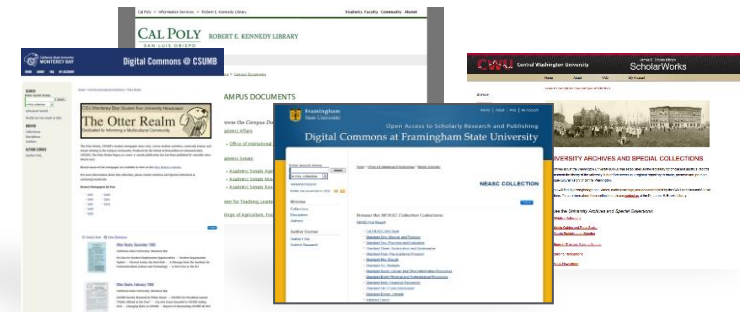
Cal Poly > Information Services > Robert E. Kennedy Library

Students Faculty Community About

CAL POLY ROBERT E. KENNEDY LIBRARY
SAN LUIS OBISPO

AMPUS DOCUMENTS

Office of Institutional

Academic Senate

Academic Senate

Academic Senate

Academic Senate

ege of Agriculture, Foo

Digital Commons @ CSUMB

CSU Monterey Bay Student Run University Newspaper

The Otter Realm

Dedicated to Informing a Multicultural Community

Otter Realm, December 1995

Otter Realm, February 1996

Central Washington University

ScholarWorks

IVERSITY ARCHIVES AND SPECIAL COLLECTIONS

Framingham State University

Open Access to Scholarly Research and Publishing

Digital Commons at Framingham State University

NEASC COLLECTION

Browse
Collections
Disciplines
Authors

Author Corner
Author FAQ
Submit Research

Browse the NEASC Collection Collections: